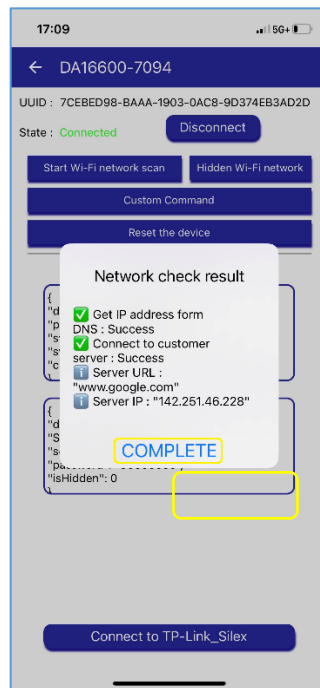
17:09
5G+

← DA16600-7094

UUID : 7CEBED98-BAAA-1903-0AC8-9D374EB3AD2D

State : Connected

Disconnect

Start Wi-Fi network scan

Hidden Wi-Fi network

Custom Command

Reset the device

{
"d
"p
"s
"s
"c

{
"d
"S
"s
"password" : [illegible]
"isHidden": 0
}

Network check result

✅ Get IP address form DNS : Success
✅ Connect to customer server : Success
ℹ️ Server URL : "www.google.com"
ℹ️ Server IP : "142.251.46.228"

COMPLETE

Connect to TP-Link_Silex